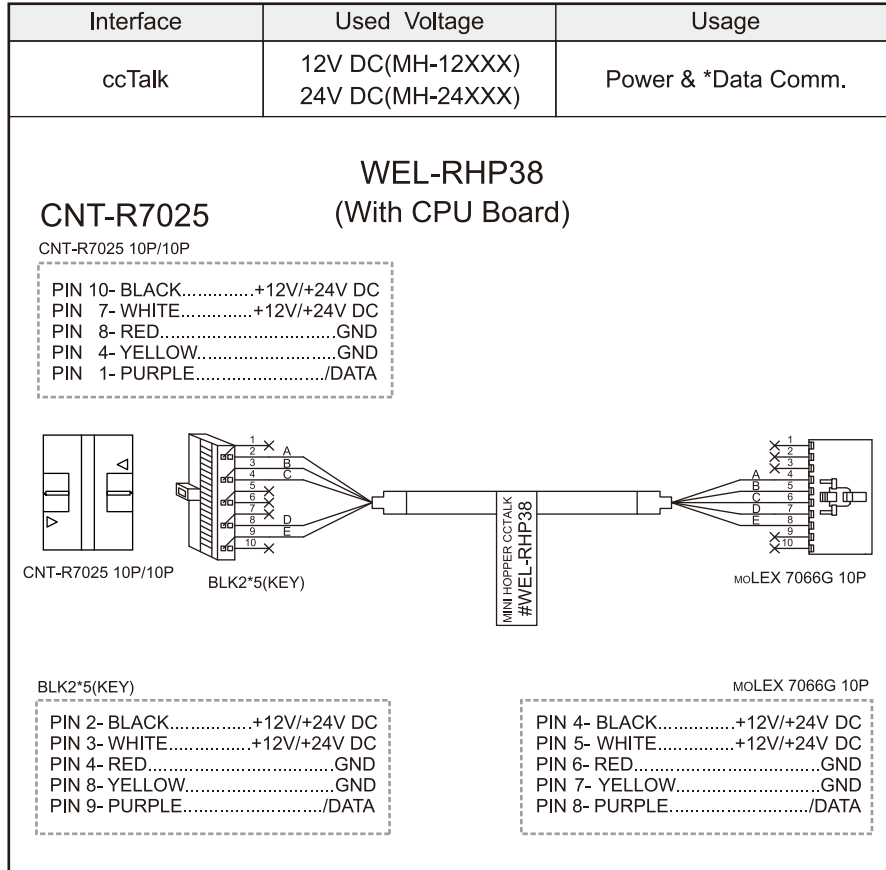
| Interface | Used Voltage | Usage |
|---|---|---|
| ccTalk | 12V DC(MH-12XXX) 24V DC(MH-24XXX) | Power & *Data Comm. |

WEL-RHP38
(With CPU Board)

CNT-R7025

CNT-R7025 10P/10P

PIN 10- BLACK.............+12V/+24V DC
PIN 7- WHITE.............+12V/+24V DC
PIN 8- RED.................................GND
PIN 4- YELLOW...........................GND
PIN 1- PURPLE........................./DATA

1 2 3 4 5 6 7 8 9 10
A B C D E

MINI HOPPER CCTALK
#WEL-RHP38

1 2 3 4 5 6 7 8 9 10
A B C D E

CNT-R7025 10P/10P

BLK2*5(KEY)

MOLEX 7066G 10P

BLK2*5(KEY)

PIN 2- BLACK................+12V/+24V DC
PIN 3- WHITE................+12V/+24V DC
PIN 4- RED...................................GND
PIN 8- YELLOW.............................GND
PIN 9- PURPLE.........................../DATA

MOLEX 7066G 10P

PIN 4- BLACK...............+12V/+24V DC
PIN 5- WHITE...............+12V/+24V DC
PIN 6- RED...................................GND
PIN 7- YELLOW.............................GND
PIN 8- PURPLE.........................../DATA